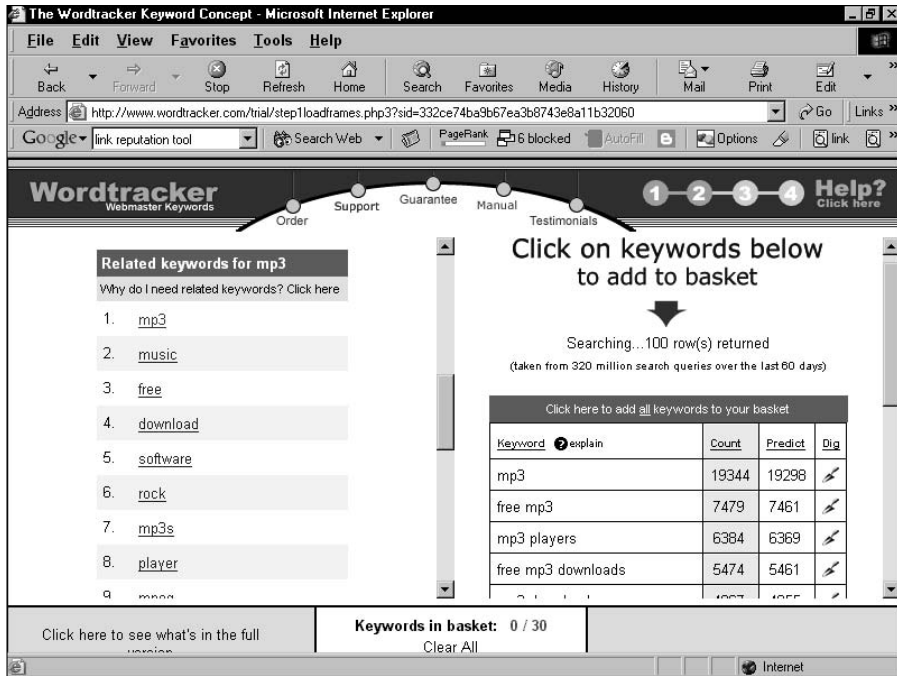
The Wordtracker Keyword Concept - Microsoft Internet Explorer

File Edit View Favorites Tools Help

Back Forward Stop Refresh Home Search Favorites Media History Mail Print Edit

Address http://www.wordtracker.com/trial/step1loadframes.php3?sid=332ce74ba9b67ea3b8743e8a11b32060 Go Links

Google link reputation tool Search Web PageRank 6 blocked AutoFill Options link

Wordtracker Webmaster Keywords

Order Support Guarantee Manual Testimonials

1 2 3 4 Help? Click here

Related keywords for mp3

Why do I need related keywords? Click here

1. mp3
2. music
3. free
4. download
5. software
6. rock
7. mp3s
8. player
9. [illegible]

Click on keywords below to add to basket

Searching...100 row(s) returned

(taken from 320 million search queries over the last 60 days)

Click here to add all keywords to your basket

| Keyword explain | Count | Predict | Dig |
|---|---|---|---|
| mp3 | 19344 | 19298 | |
| free mp3 | 7479 | 7461 | |
| mp3 players | 6384 | 6369 | |
| free mp3 downloads | 5474 | 5461 | |
| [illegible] | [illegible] | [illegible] | |

Click here to see what's in the full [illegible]

Keywords in basket: 0 / 30

Clear All

Internet